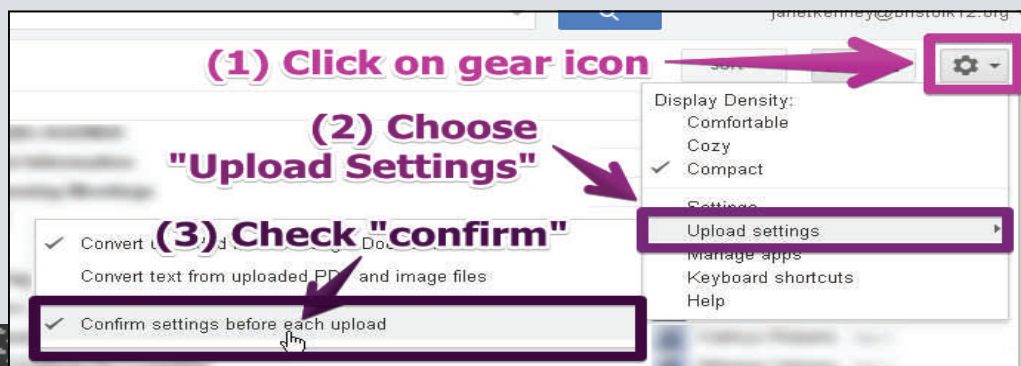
janetkenney@bristolk12.org

(1) Click on gear icon

Sort

(2) Choose "Upload Settings"

Display Density:
Comfortable
Cozy
✓ Compact

Settings
Upload settings
Manage apps
Keyboard shortcuts
Help

(3) Check "confirm"

✓ Convert u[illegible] Do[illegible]
Convert text from uploaded PDF and image files
✓ Confirm settings before each upload